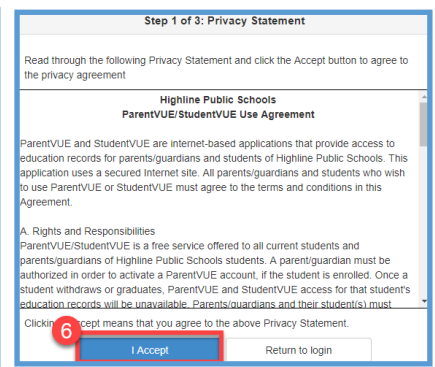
Step 1 of 3: Privacy Statement

Read through the following Privacy Statement and click the Accept button to agree to the privacy agreement

Highline Public Schools
ParentVUE/StudentVUE Use Agreement

ParentVUE and StudentVUE are internet-based applications that provide access to education records for parents/guardians and students of Highline Public Schools. This application uses a secured Internet site. All parents/guardians and students who wish to use ParentVUE or StudentVUE must agree to the terms and conditions in this Agreement.

A. Rights and Responsibilities
ParentVUE/StudentVUE is a free service offered to all current students and parents/guardians of Highline Public Schools students. A parent/guardian must be authorized in order to activate a ParentVUE account, if the student is enrolled. Once a student withdraws or graduates, ParentVUE and StudentVUE access for that student's education records will be unavailable. Parents/guardians and their student(s) must

Clickin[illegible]ccept means that you agree to the above Privacy Statement.

6

I Accept

Return to login